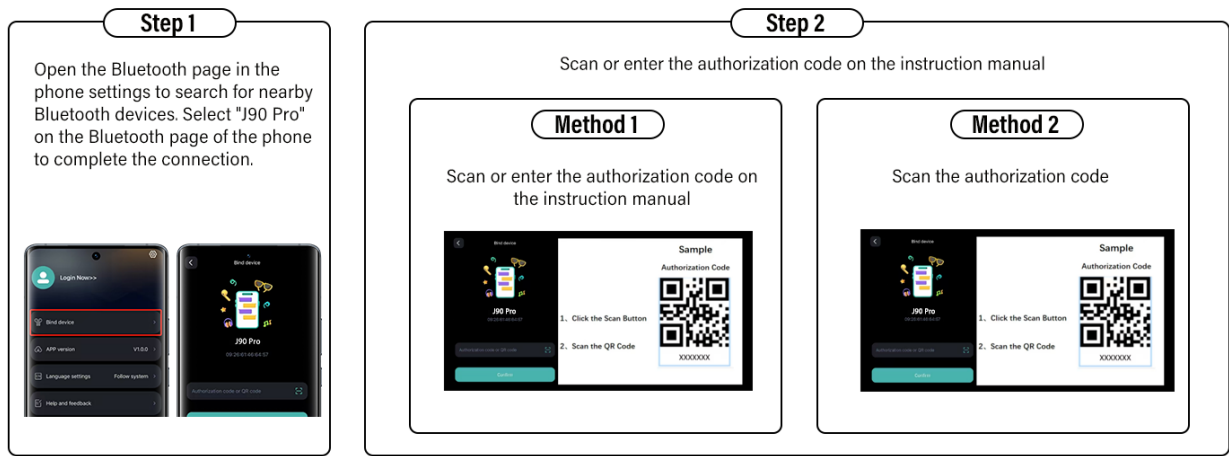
Step 1

Open the Bluetooth page in the phone settings to search for nearby Bluetooth devices. Select "J90 Pro" on the Bluetooth page of the phone to complete the connection.

Login Now>>

Bind device

APP version V1.0.0

Language settings Follow system

Help and feedback

Bind device

J90 Pro

09:28:61:60:64:57

Authorization code or QR code

Step 2

Scan or enter the authorization code on the instruction manual

Method 1

Scan or enter the authorization code on the instruction manual

Bind device

J90 Pro

Authorization code or QR code

Confirm

Sample

Authorization Code

1、Click the Scan Button

2、Scan the QR Code

XXXXXXX

Method 2

Scan the authorization code

Bind device

J90 Pro

Authorization code or QR code

Confirm

Sample

Authorization Code

1、Click the Scan Button

2、Scan the QR Code

XXXXXXX